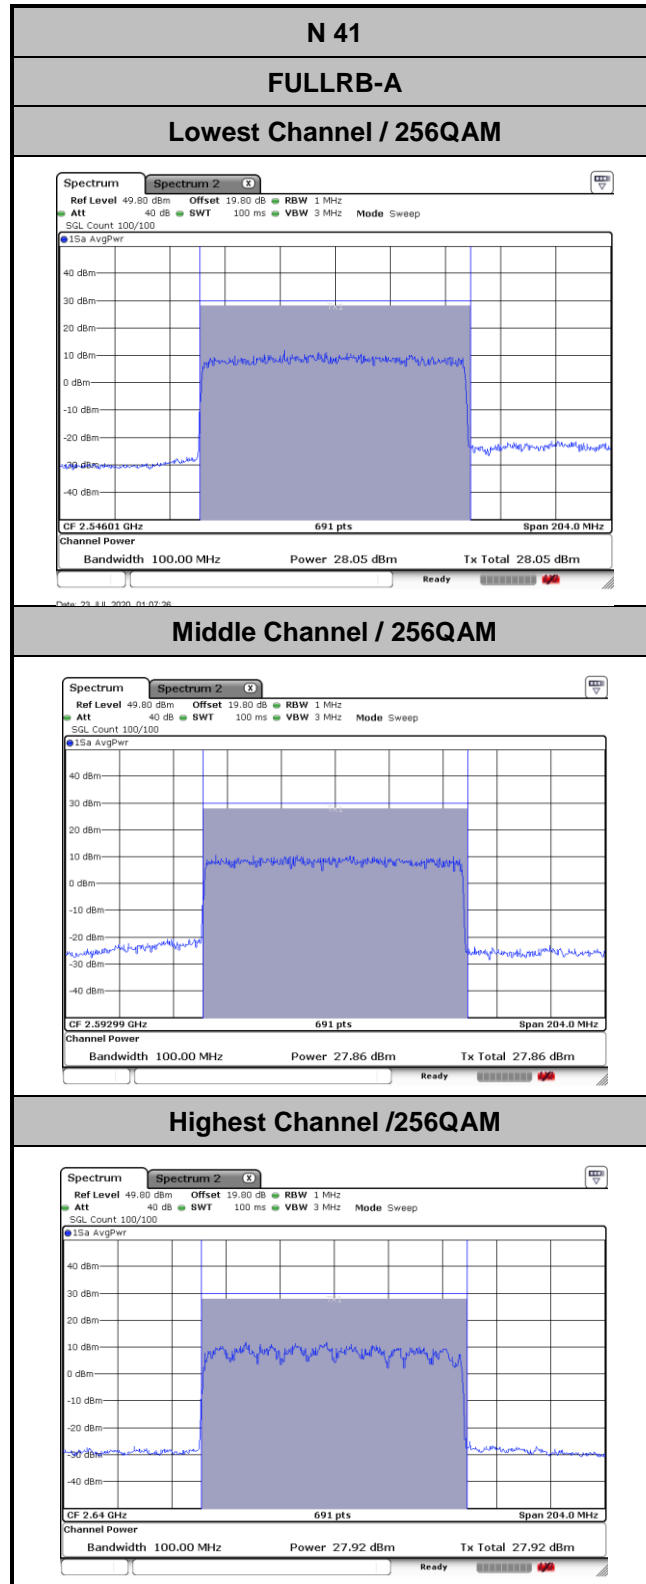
N 41

FULLRB-A

Lowest Channel / 256QAM

Spectrum | Spectrum 2
Ref Level 49.80 dBm Offset 19.80 dB RBW 1 MHz
Att 40 dB SWT 100 ms VBW 3 MHz Mode Sweep
SGL Count 100/100
1Sa AvgPwr

40 dBm
30 dBm
20 dBm
10 dBm
0 dBm
-10 dBm
-20 dBm
-30 dBm
-40 dBm

CF 2.54601 GHz 691 pts Span 204.0 MHz
Channel Power
Bandwidth 100.00 MHz Power 28.05 dBm Tx Total 28.05 dBm
Ready

Date: 23 JUL 2020 01:07:26

Middle Channel / 256QAM

Spectrum | Spectrum 2
Ref Level 49.80 dBm Offset 19.80 dB RBW 1 MHz
Att 40 dB SWT 100 ms VBW 3 MHz Mode Sweep
SGL Count 100/100
1Sa AvgPwr

40 dBm
30 dBm
20 dBm
10 dBm
0 dBm
-10 dBm
-20 dBm
-30 dBm
-40 dBm

CF 2.59299 GHz 691 pts Span 204.0 MHz
Channel Power
Bandwidth 100.00 MHz Power 27.86 dBm Tx Total 27.86 dBm
Ready

Highest Channel /256QAM

Spectrum | Spectrum 2
Ref Level 49.80 dBm Offset 19.80 dB RBW 1 MHz
Att 40 dB SWT 100 ms VBW 3 MHz Mode Sweep
SGL Count 100/100
1Sa AvgPwr

40 dBm
30 dBm
20 dBm
10 dBm
0 dBm
-10 dBm
-20 dBm
-30 dBm
-40 dBm

CF 2.64 GHz 691 pts Span 204.0 MHz
Channel Power
Bandwidth 100.00 MHz Power 27.92 dBm Tx Total 27.92 dBm
Ready